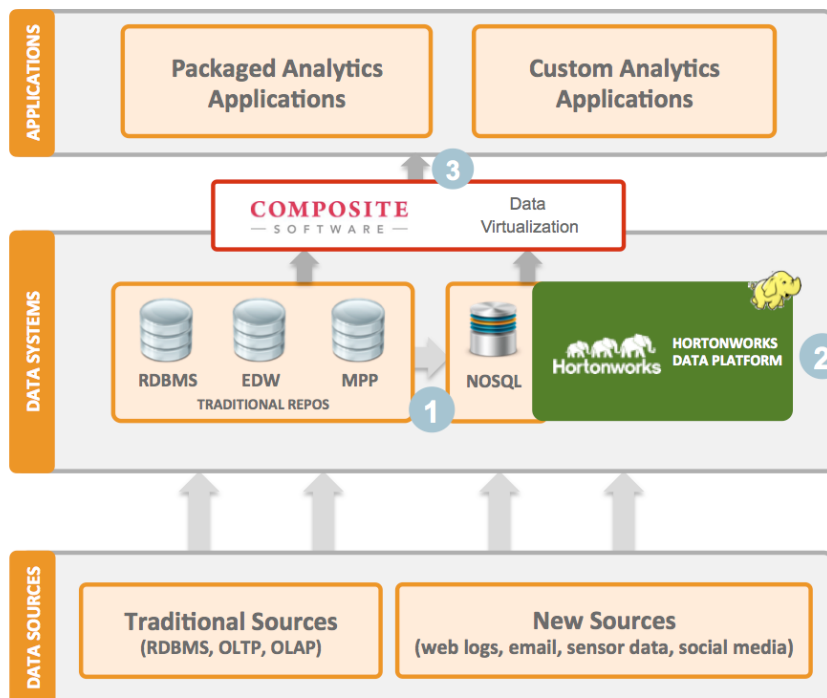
APPLICATIONS

Packaged Analytics Applications

Custom Analytics Applications

3

COMPOSITE
SOFTWARE

Data Virtualization

DATA SYSTEMS

RDBMS

EDW

MPP

TRADITIONAL REPOS

1

NOSQL

Hortonworks

HORTONWORKS DATA PLATFORM

2

DATA SOURCES

Traditional Sources
(RDBMS, OLTP, OLAP)

New Sources
(web logs, email, sensor data, social media)